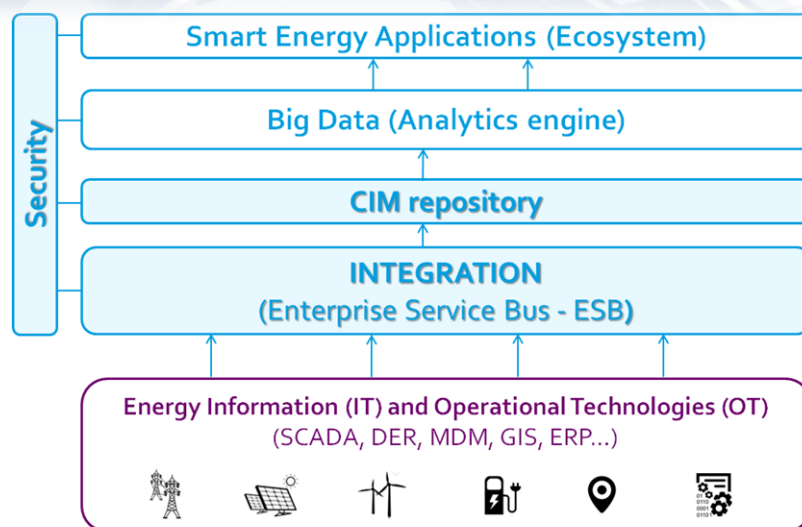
Security

Smart Energy Applications (Ecosystem)

Big Data (Analytics engine)

CIM repository

INTEGRATION
(Enterprise Service Bus - ESB)

Energy Information (IT) and Operational Technologies (OT)
(SCADA, DER, MDM, GIS, ERP...)